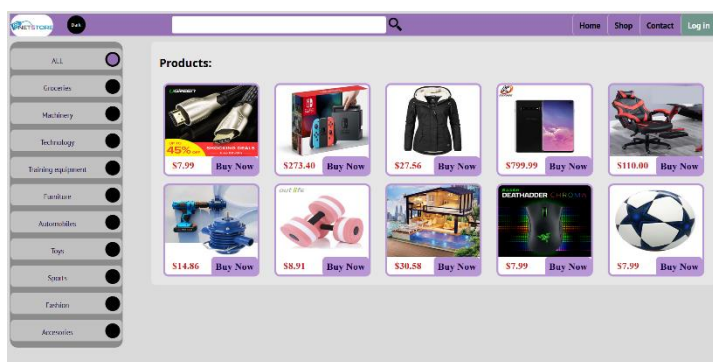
NETSTORE Dark

Home Shop Contact Log in

ALL
Groceries
Machinery
Technology
Training equipment
Furniture
Automobiles
Toys
Sports
Fashion
Accessories

Products:

45%

$7.99 Buy Now
$273.40 Buy Now
$27.56 Buy Now
$799.99 Buy Now
$110.00 Buy Now
$14.86 Buy Now
$8.91 Buy Now
$30.58 Buy Now
DEATHADDER CHROMA
$7.99 Buy Now
$7.99 Buy Now